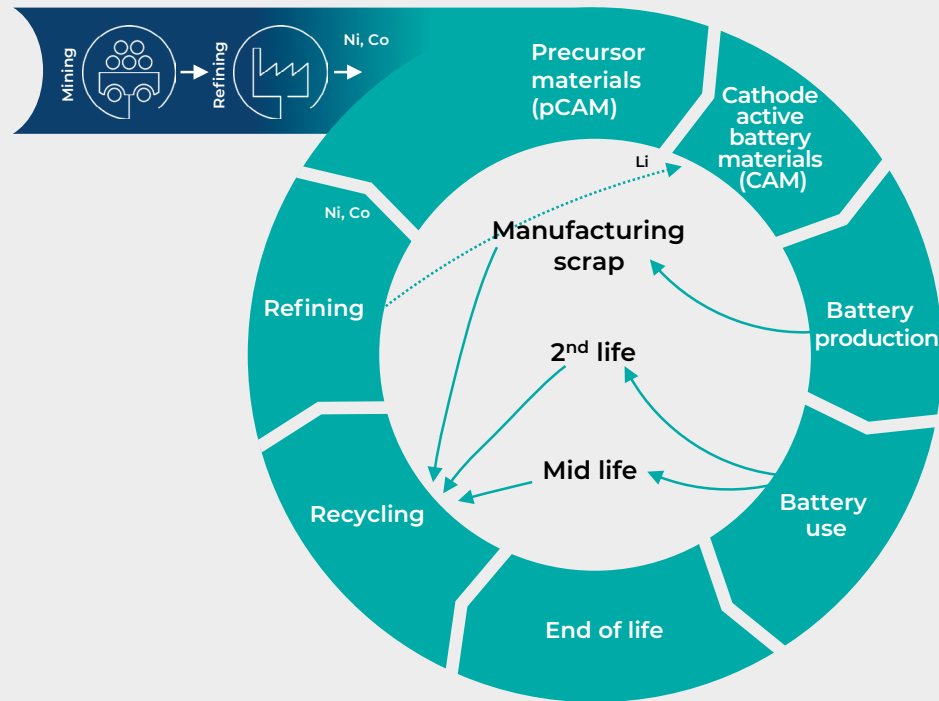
Mining

Refining

Ni, Co

Precursor materials (pCAM)

Cathode active battery materials (CAM)

Li

Ni, Co

Manufacturing scrap

Refining

Battery production

2nd life

Mid life

Battery use

Recycling

End of life